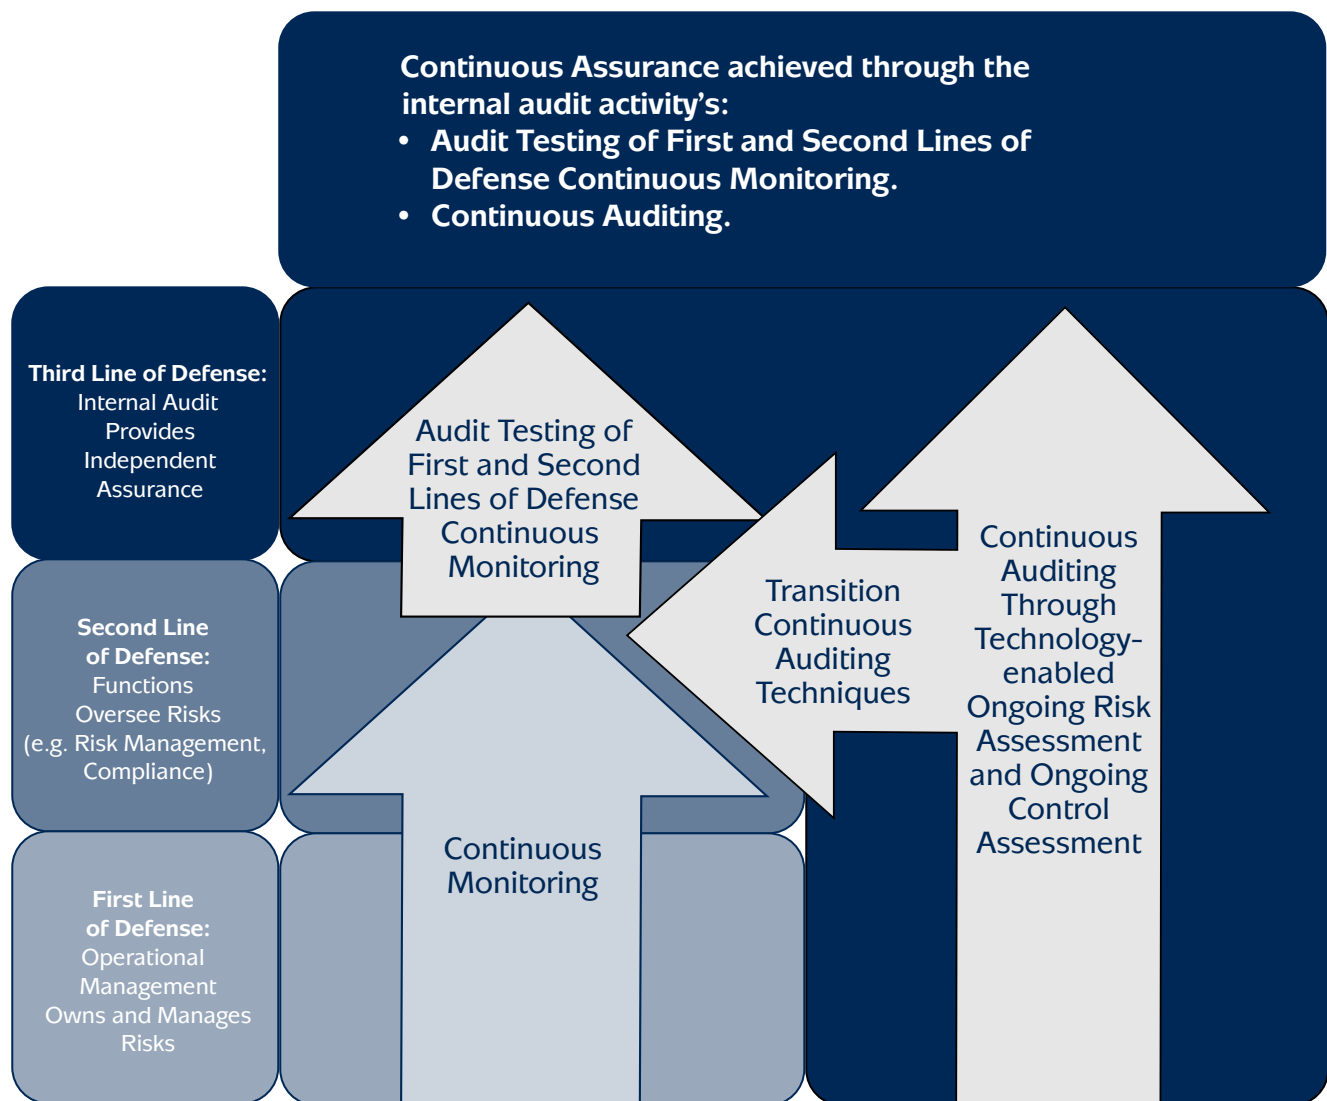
Continuous Assurance achieved through the internal audit activity's:

- Audit Testing of First and Second Lines of Defense Continuous Monitoring.
- Continuous Auditing.

Third Line of Defense: Internal Audit Provides Independent Assurance

Second Line of Defense: Functions Oversee Risks (e.g. Risk Management, Compliance)

First Line of Defense: Operational Management Owns and Manages Risks

Audit Testing of First and Second Lines of Defense Continuous Monitoring

Continuous Monitoring

Transition Continuous Auditing Techniques

Continuous Auditing Through Technology-enabled Ongoing Risk Assessment and Ongoing Control Assessment